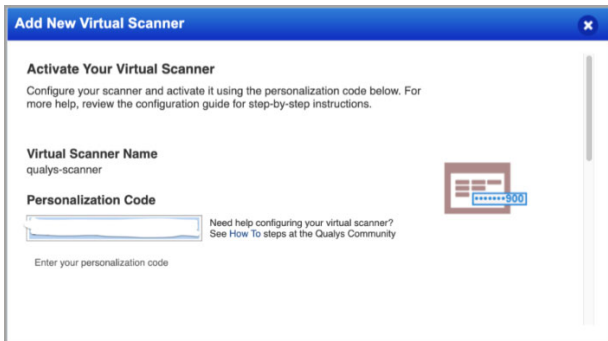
Add New Virtual Scanner

Activate Your Virtual Scanner

Configure your scanner and activate it using the personalization code below. For more help, review the configuration guide for step-by-step instructions.

Virtual Scanner Name
qualys-scanner

Personalization Code

•••••••900

Need help configuring your virtual scanner? See How To steps at the Qualys Community

Enter your personalization code